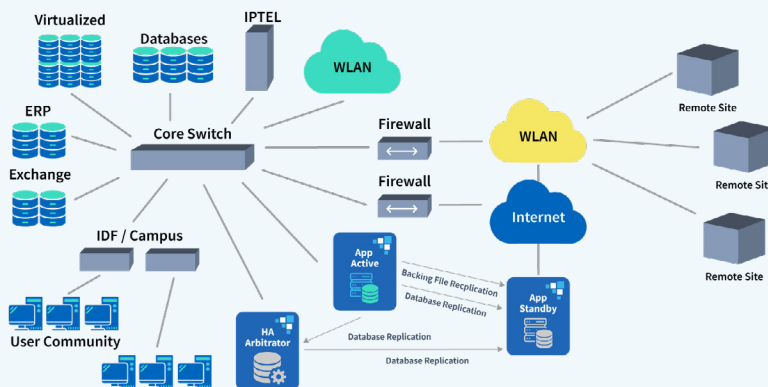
Virtualized
Databases
IPTEL
WLAN
ERP
Core Switch
Firewall
WLAN
Remote Site
Remote Site
Exchange
Firewall
Internet
IDF / Campus
App Active
Backing File Recplication
Database Replication
App Standby
Remote Site
User Community
HA Arbitrator
Database Replication
Database Replication